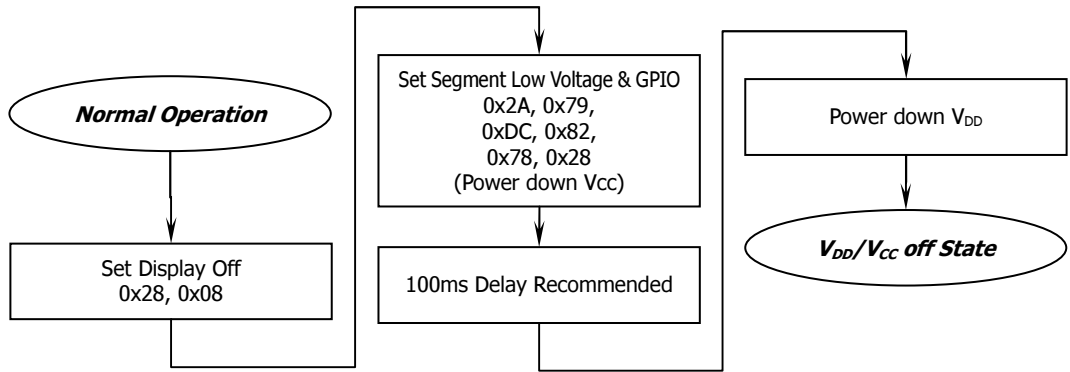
Normal Operation

Set Display Off
0x28, 0x08

Set Segment Low Voltage & GPIO
0x2A, 0x79,
0xDC, 0x82,
0x78, 0x28
(Power down Vcc)

100ms Delay Recommended

Power down $V_{DD}$

$V_{DD}/V_{CC}$ off State